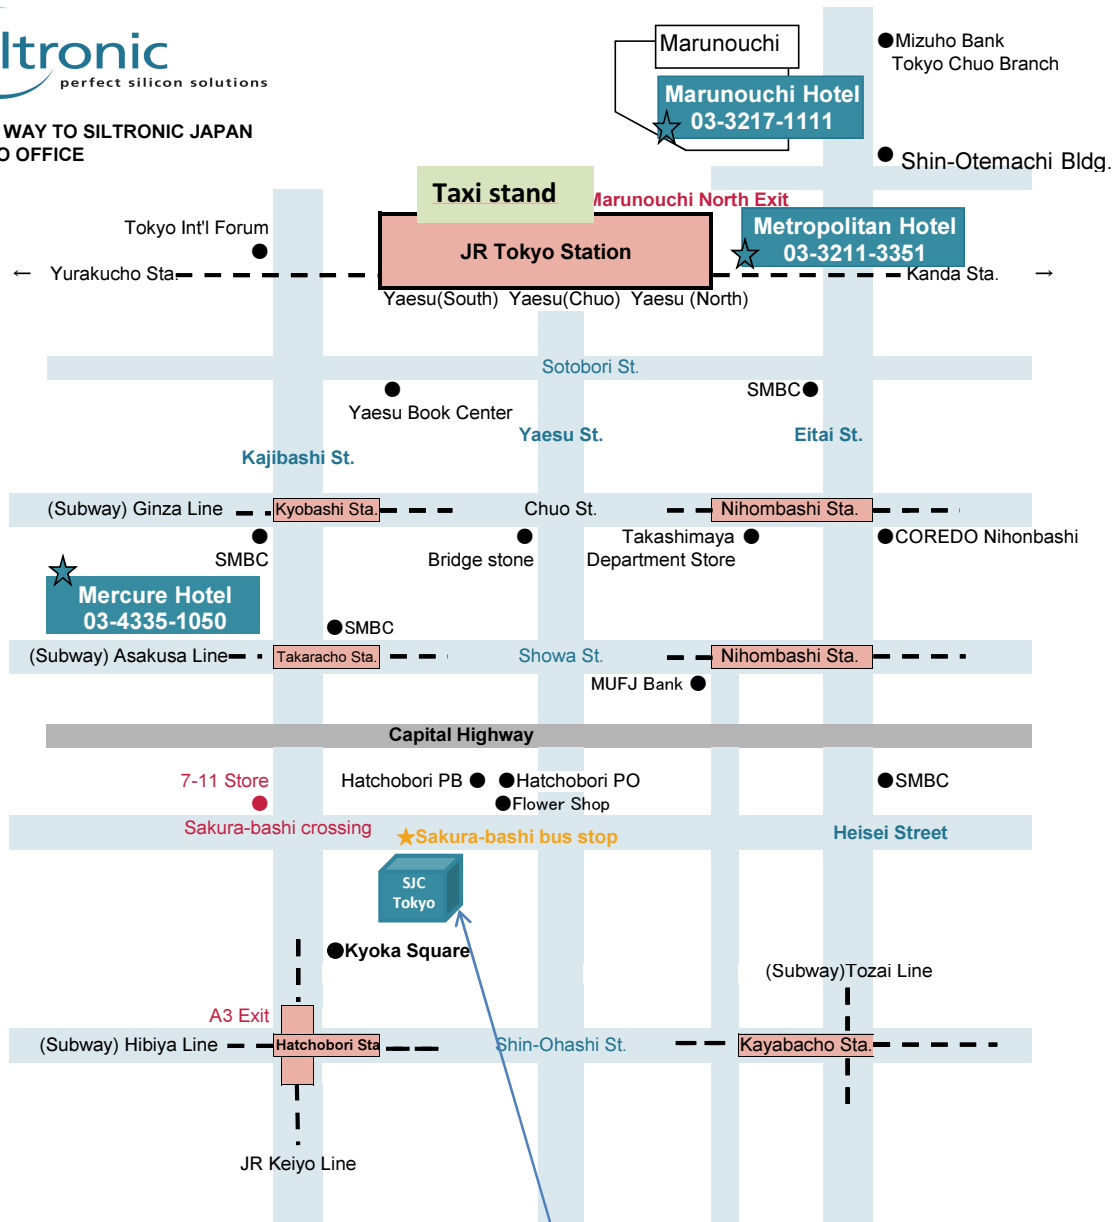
ltronic
perfect silicon solutions

WAY TO SILTRONIC JAPAN
O OFFICE

Marunouchi
Marunouchi Hotel
03-3217-1111

Mizuho Bank
Tokyo Chuo Branch

Shin-Otemachi Bldg.

Taxi stand
Marunouchi North Exit

Metropolitan Hotel
03-3211-3351

Tokyo Int'l Forum

← Yurakucho Sta.
JR Tokyo Station
Kanda Sta. →

Yaesu(South) Yaesu(Chuo) Yaesu (North)

Sotobori St.

Yaesu Book Center
SMBC
Yaesu St.
Eitai St.
Kajibashi St.

(Subway) Ginza Line
Kyobashi Sta.
Chuo St.
Nihombashi Sta.

SMBC
Bridge stone
Takashimaya
Department Store
COREDO Nihonbashi

Mercure Hotel
03-4335-1050

SMBC

(Subway) Asakusa Line
Takaracho Sta.
Showa St.
Nihombashi Sta.

MUFJ Bank

Capital Highway

7-11 Store
Hatchobori PB
Hatchobori PO
Flower Shop
SMBC

Sakura-bashi crossing
Sakura-bashi bus stop
Heisei Street

SJC
Tokyo

Kyoka Square

(Subway)Tozai Line

A3 Exit

(Subway) Hibiya Line
Hatchobori Sta
Shin-Ohashi St.
Kayabacho Sta.

JR Keiyo Line